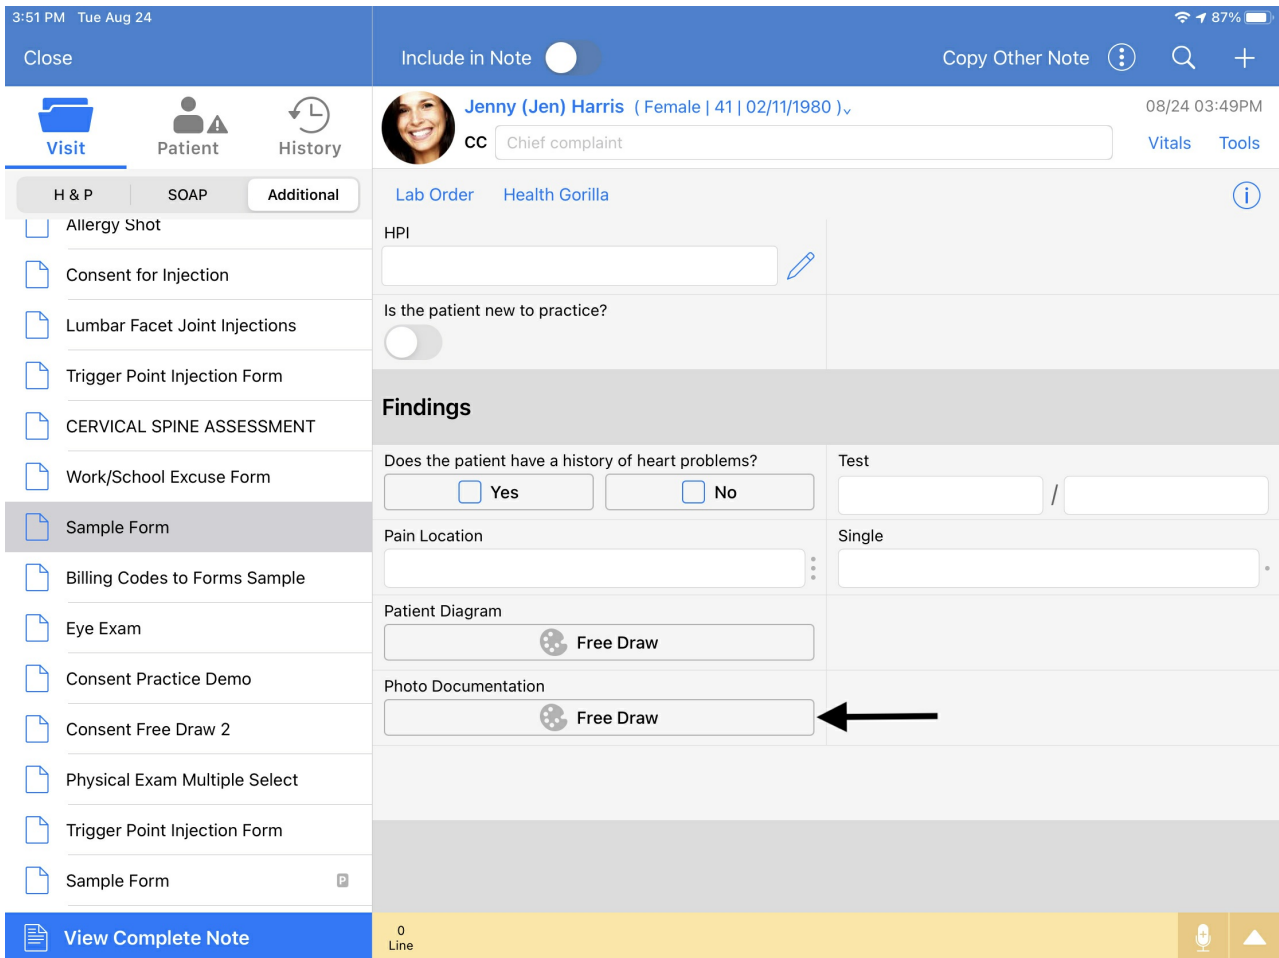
3:51 PM Tue Aug 24

87%

Close

Include in Note

Copy Other Note

Visit

Patient

History

H & P

SOAP

Additional

Allergy Shot

Consent for Injection

Lumbar Facet Joint Injections

Trigger Point Injection Form

CERVICAL SPINE ASSESSMENT

Work/School Excuse Form

Sample Form

Billing Codes to Forms Sample

Eye Exam

Consent Practice Demo

Consent Free Draw 2

Physical Exam Multiple Select

Trigger Point Injection Form

Sample Form

P

View Complete Note

Jenny (Jen) Harris ( Female | 41 | 02/11/1980 )

08/24 03:49PM

CC Chief complaint

Vitals Tools

Lab Order Health Gorilla

HPI

Is the patient new to practice?

Findings

Does the patient have a history of heart problems?

Yes

No

Test

/

Pain Location

Single

Patient Diagram

Free Draw

Photo Documentation

Free Draw

0
Line